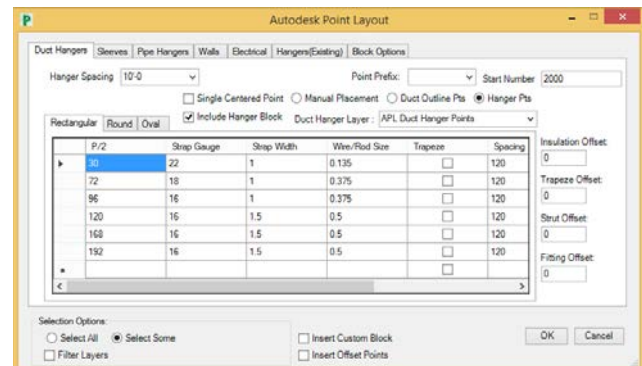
P Autodesk Point Layout

Duct Hangers | Sleeves | Pipe Hangers | Walls | Electrical | Hangers(Existing) | Block Options

Hanger Spacing 10'-0

Point Prefix: Start Number 2000

Single Centered Point Manual Placement Duct Outline Pts Hanger Pts

Include Hanger Block Duct Hanger Layer : APL Duct Hanger Points

Rectangular | Round | Oval

| P/2 | Strap Gauge | Strap Width | Wire/Rod Size | Trapeze | Spacing |
|---|---|---|---|---|---|
| 30 | 22 | 1 | 0.135 | | 120 |
| 72 | 18 | 1 | 0.375 | | 120 |
| 96 | 16 | 1 | 0.375 | | 120 |
| 120 | 16 | 1.5 | 0.5 | | 120 |
| 168 | 16 | 1.5 | 0.5 | | 120 |
| 192 | 16 | 1.5 | 0.5 | | 120 |
| | | | | | |

Insulation Offset: 0

Trapeze Offset: 0

Strut Offset: 0

Fitting Offset: 0

Selection Options:
Select All Select Some
Filter Layers

Insert Custom Block
Insert Offset Points

OK Cancel